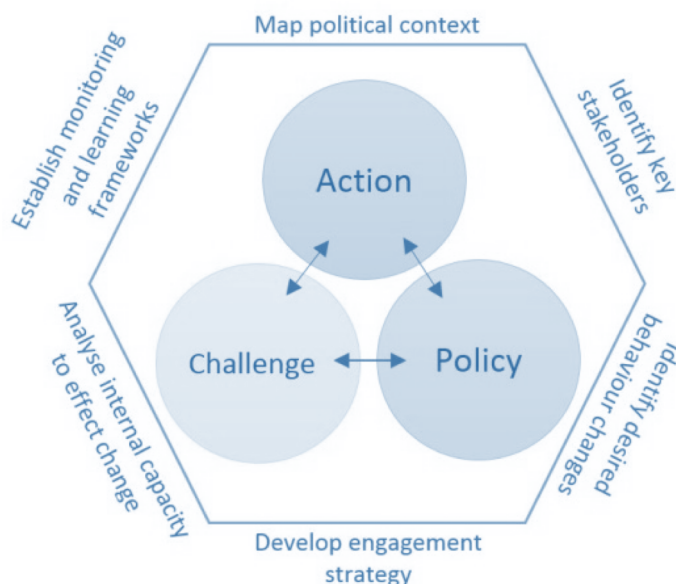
Map political context

Identify key stakeholders

Identify desired behaviour changes

Develop engagement strategy

Analyse internal capacity to effect change

Establish monitoring and learning frameworks

Action

Challenge

Policy